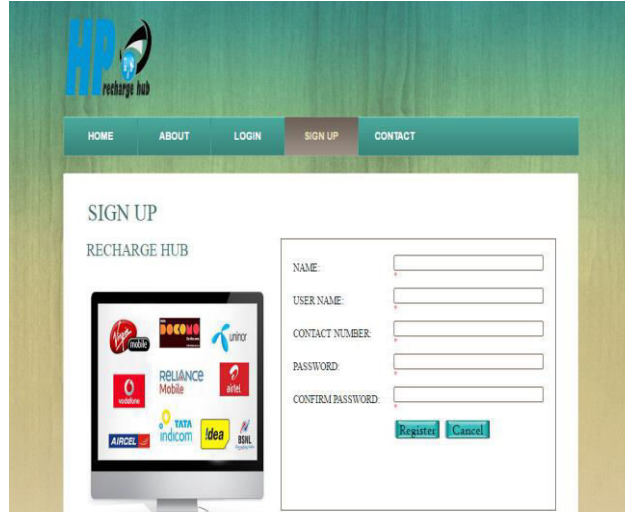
HP recharge hub

HOME ABOUT LOGIN SIGN UP CONTACT

SIGN UP

RECHARGE HUB

Virgin mobile DOCOMO uninor RELIANCE Mobile airtel vodafone TATA indicom !dea BSNL AIRCEL

NAME:
*
USER NAME:
*
CONTACT NUMBER:
*
PASSWORD:
*
CONFIRM PASSWORD:
*

Register Cancel